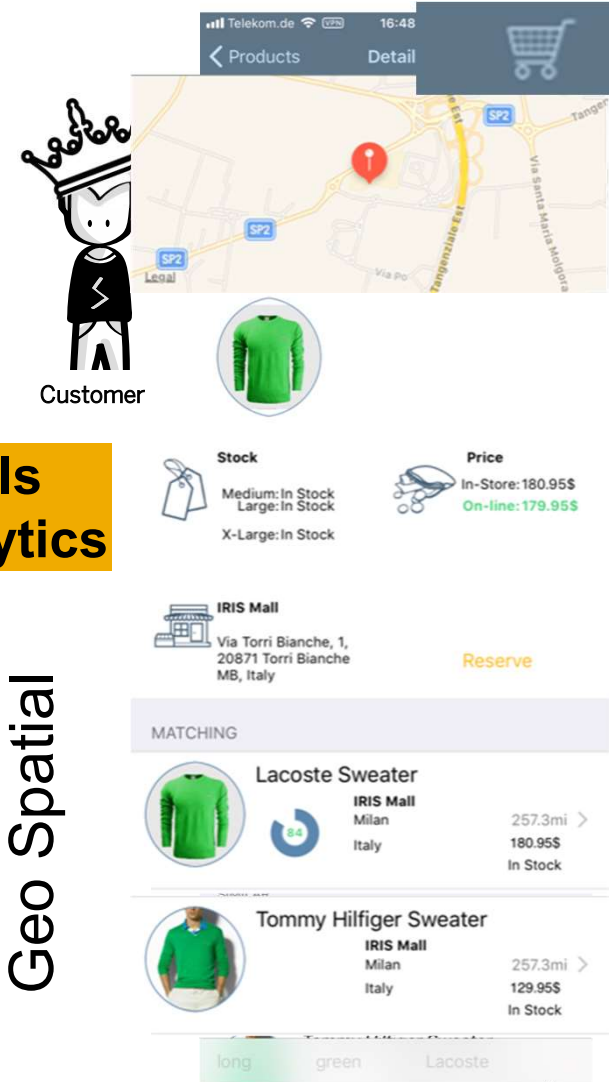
Telekom.de VPN 16:48

Products Detail

SP2 SP2 SP2 SP2

Tangenziale Est

Via Santa Maria Molgora

Via Po

Legal

Customer

ls
ytics

Stock
Medium: In Stock
Large: In Stock
X-Large: In Stock

Price
In-Store: 180.95$
On-line: 179.95$

IRIS Mall
Via Torri Bianche, 1, 20871 Torri Bianche MB, Italy

Reserve

Geo Spatial

MATCHING

Lacoste Sweater
84
IRIS Mall
Milan 257.3mi
Italy 180.95$
In Stock

Tommy Hilfiger Sweater
IRIS Mall
Milan 257.3mi
Italy 129.95$
In Stock

long green Lacoste